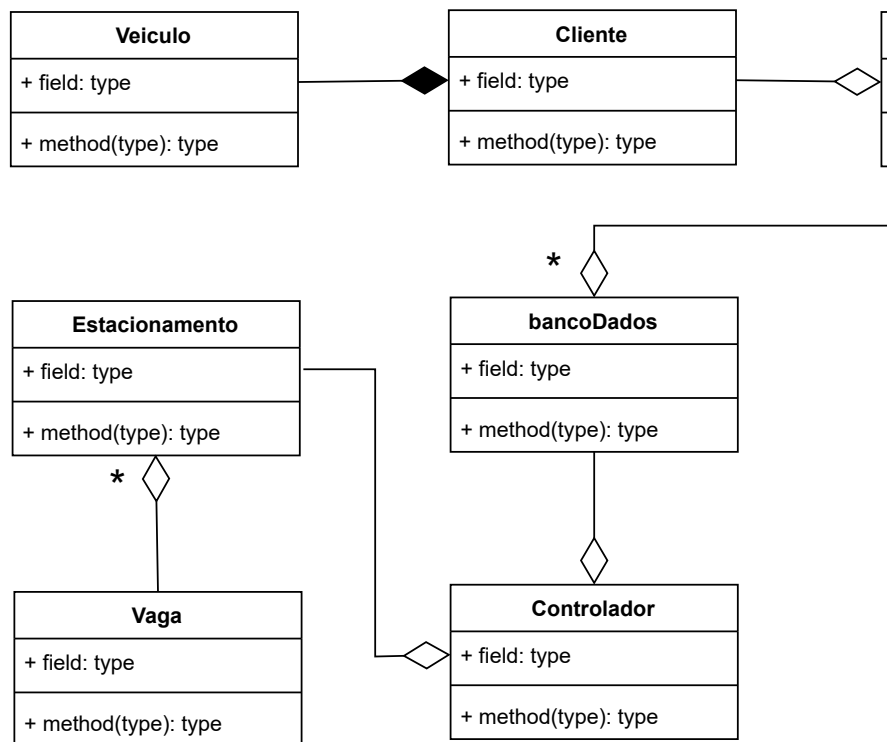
Veiculo
+ field: type
+ method(type): type

Cliente
+ field: type
+ method(type): type

*

bancoDados
+ field: type
+ method(type): type

Estacionamento
+ field: type
+ method(type): type

*

Vaga
+ field: type
+ method(type): type

Controlador
+ field: type
+ method(type): type